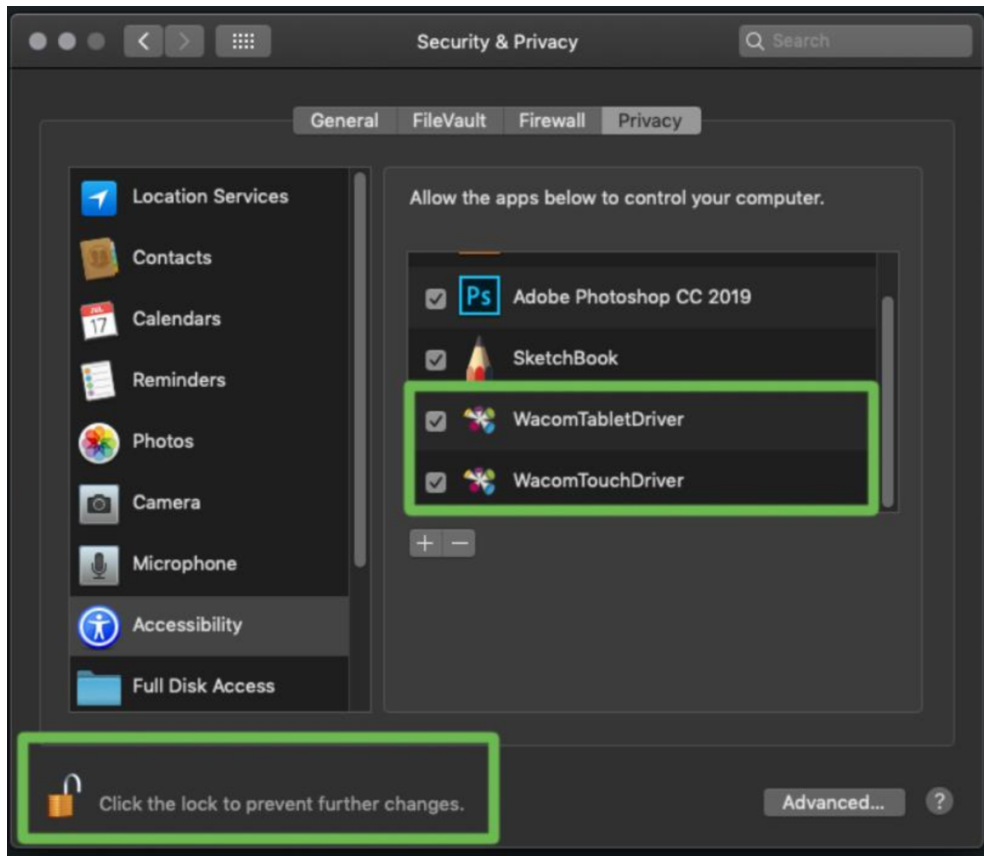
Security & Privacy

Search

General FileVault Firewall Privacy

Location Services
Contacts
JUL 17
Calendars
Reminders
Photos
Camera
Microphone
Accessibility
Full Disk Access

Allow the apps below to control your computer.

Ps Adobe Photoshop CC 2019
SketchBook
WacomTabletDriver
WacomTouchDriver

+ −

Click the lock to prevent further changes.

Advanced...

?